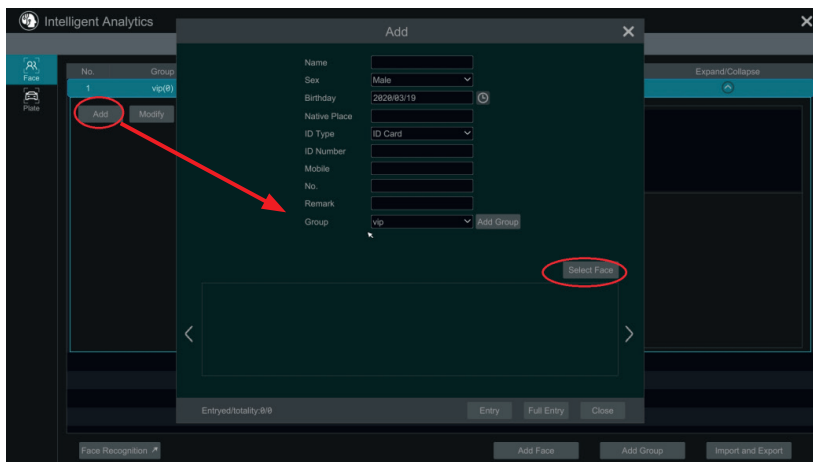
Intelligent Analytics

Face

Plate

| No. | Group |
|---|---|
| 1 | vip(0) |

Add Modify

Expand/Collapse

Add

Name

Sex Male

Birthday 2020/03/19

Native Place

ID Type ID Card

ID Number

Mobile

No.

Remark

Group vip Add Group

Select Face

Entryed/totality:0/0

Entry Full Entry Close

Face Recognition

Add Face Add Group Import and Export